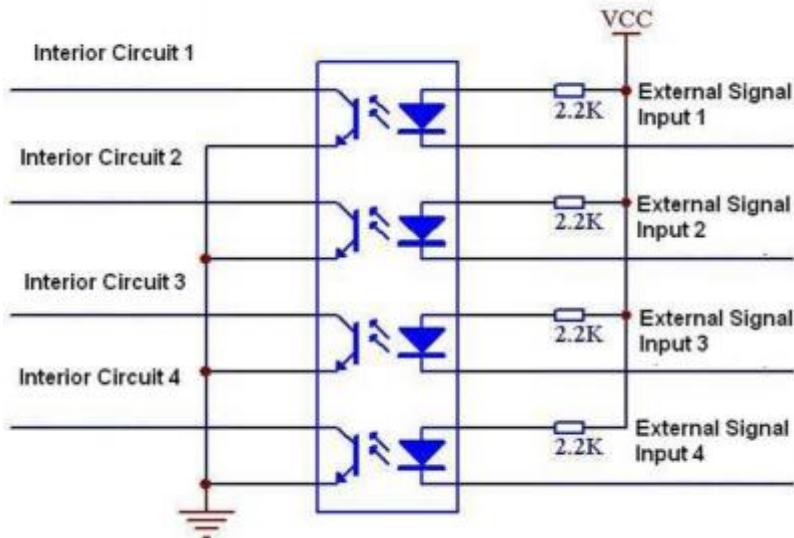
VCC

Interior Circuit 1

2.2K

External Signal Input 1

Interior Circuit 2

2.2K

External Signal Input 2

Interior Circuit 3

2.2K

External Signal Input 3

Interior Circuit 4

2.2K

External Signal Input 4